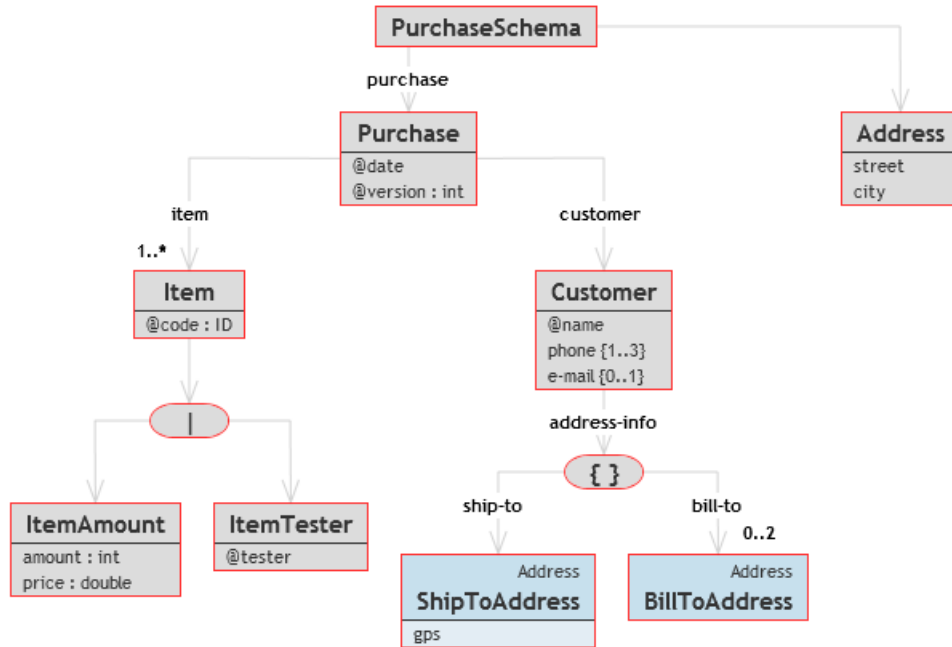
PurchaseSchema

purchase

Purchase
@date
@version : int

Address
street
city

item

1..*

Item
@code : ID

customer

Customer
@name
phone {1..3}
e-mail {0..1}

|

ItemAmount
amount : int
price : double

ItemTester
@tester

address-info

{ }

ship-to

bill-to

0..2

Address
ShipToAddress
gps

Address
BillToAddress